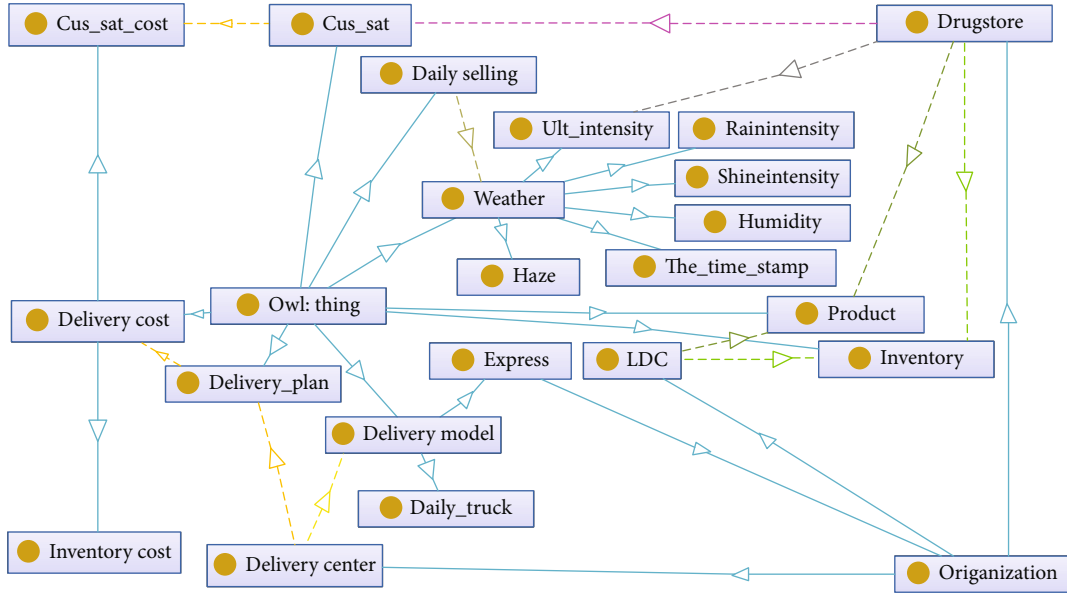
Cus_sat_cost

Cus_sat

Drugstore

Daily selling

Ult_intensity

Rainintensity

Shineintensity

Weather

Humidity

Haze

The_time_stamp

Delivery cost

Owl: thing

Product

Express

LDC

Inventory

Delivery_plan

Delivery model

Daily_truck

Inventory cost

Delivery center

Origanization